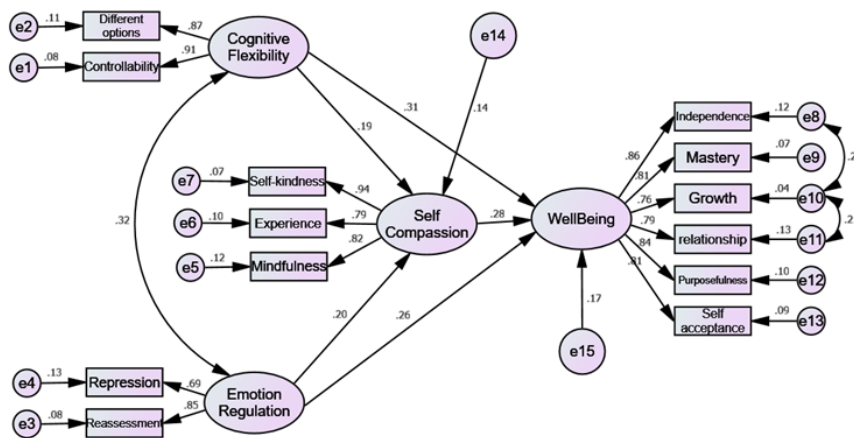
e2 .11 Different options .87
e1 .08 Controllability .91
Cognitive Flexibility
e14
.14
.19
.31
.32
e7 .07 Self-kindness .94
e6 .10 Experience .79
e5 .12 Mindfulness .82
Self Compassion
.28
WellBeing
.86 Independence .12 e8
.81 Mastery .07 e9
.76 Growth .04 e10
.79 relationship .13 e11
.84 Purposefulness .10 e12
.81 Self acceptance .09 e13
.2
.2
.20
.26
.17
e15
e4 .13 Repression .69
e3 .08 Reassessment .85
Emotion Regulation